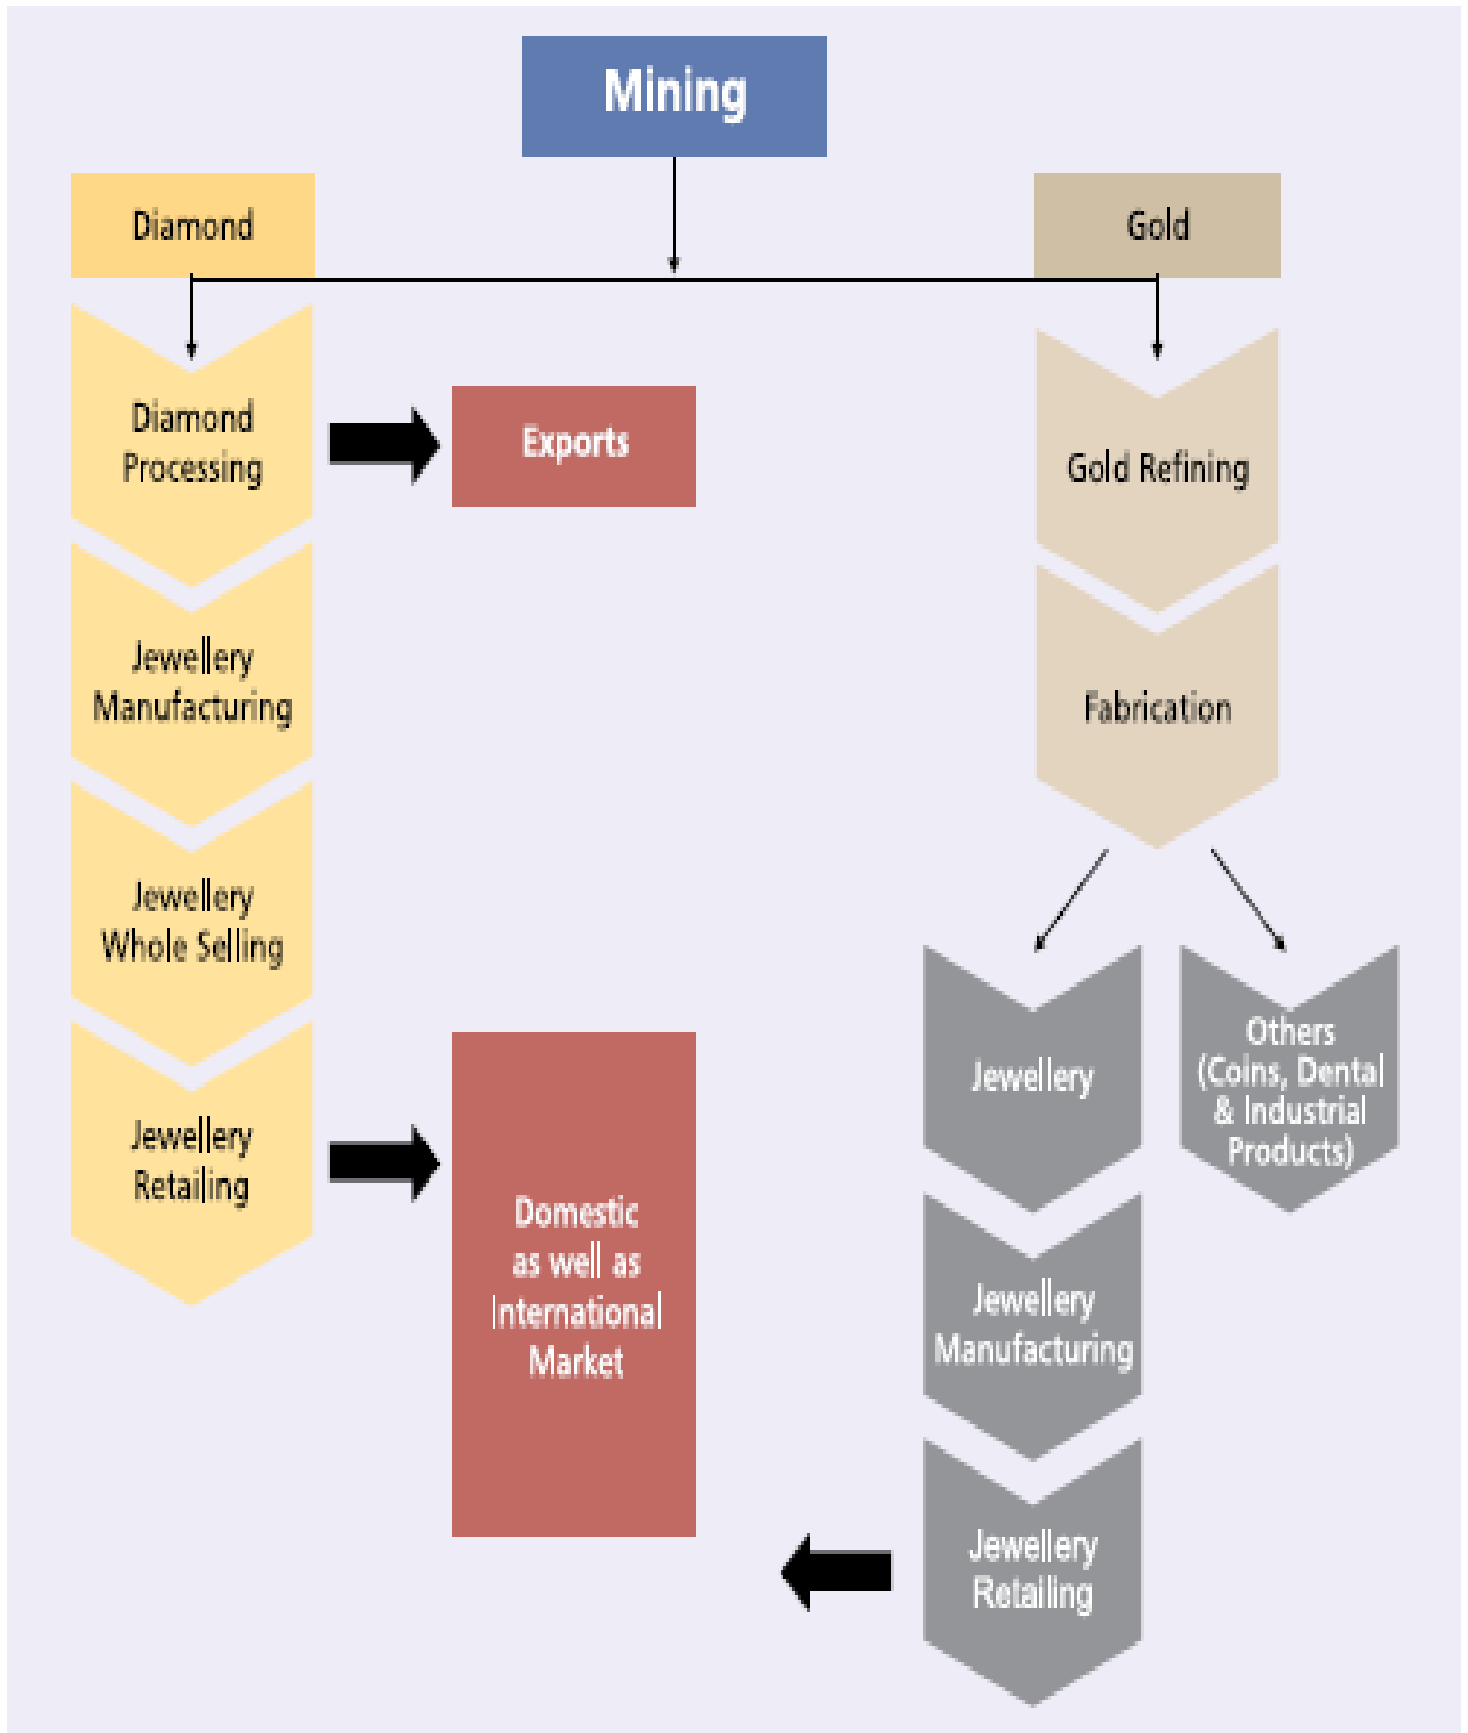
Mining

Diamond

Gold

Diamond Processing

Exports

Jewellery Manufacturing

Jewellery Whole Selling

Jewellery Retailing

Domestic as well as International Market

Gold Refining

Fabrication

Jewellery

Others (Coins, Dental & Industrial Products)

Jewellery Manufacturing

Jewellery Retailing